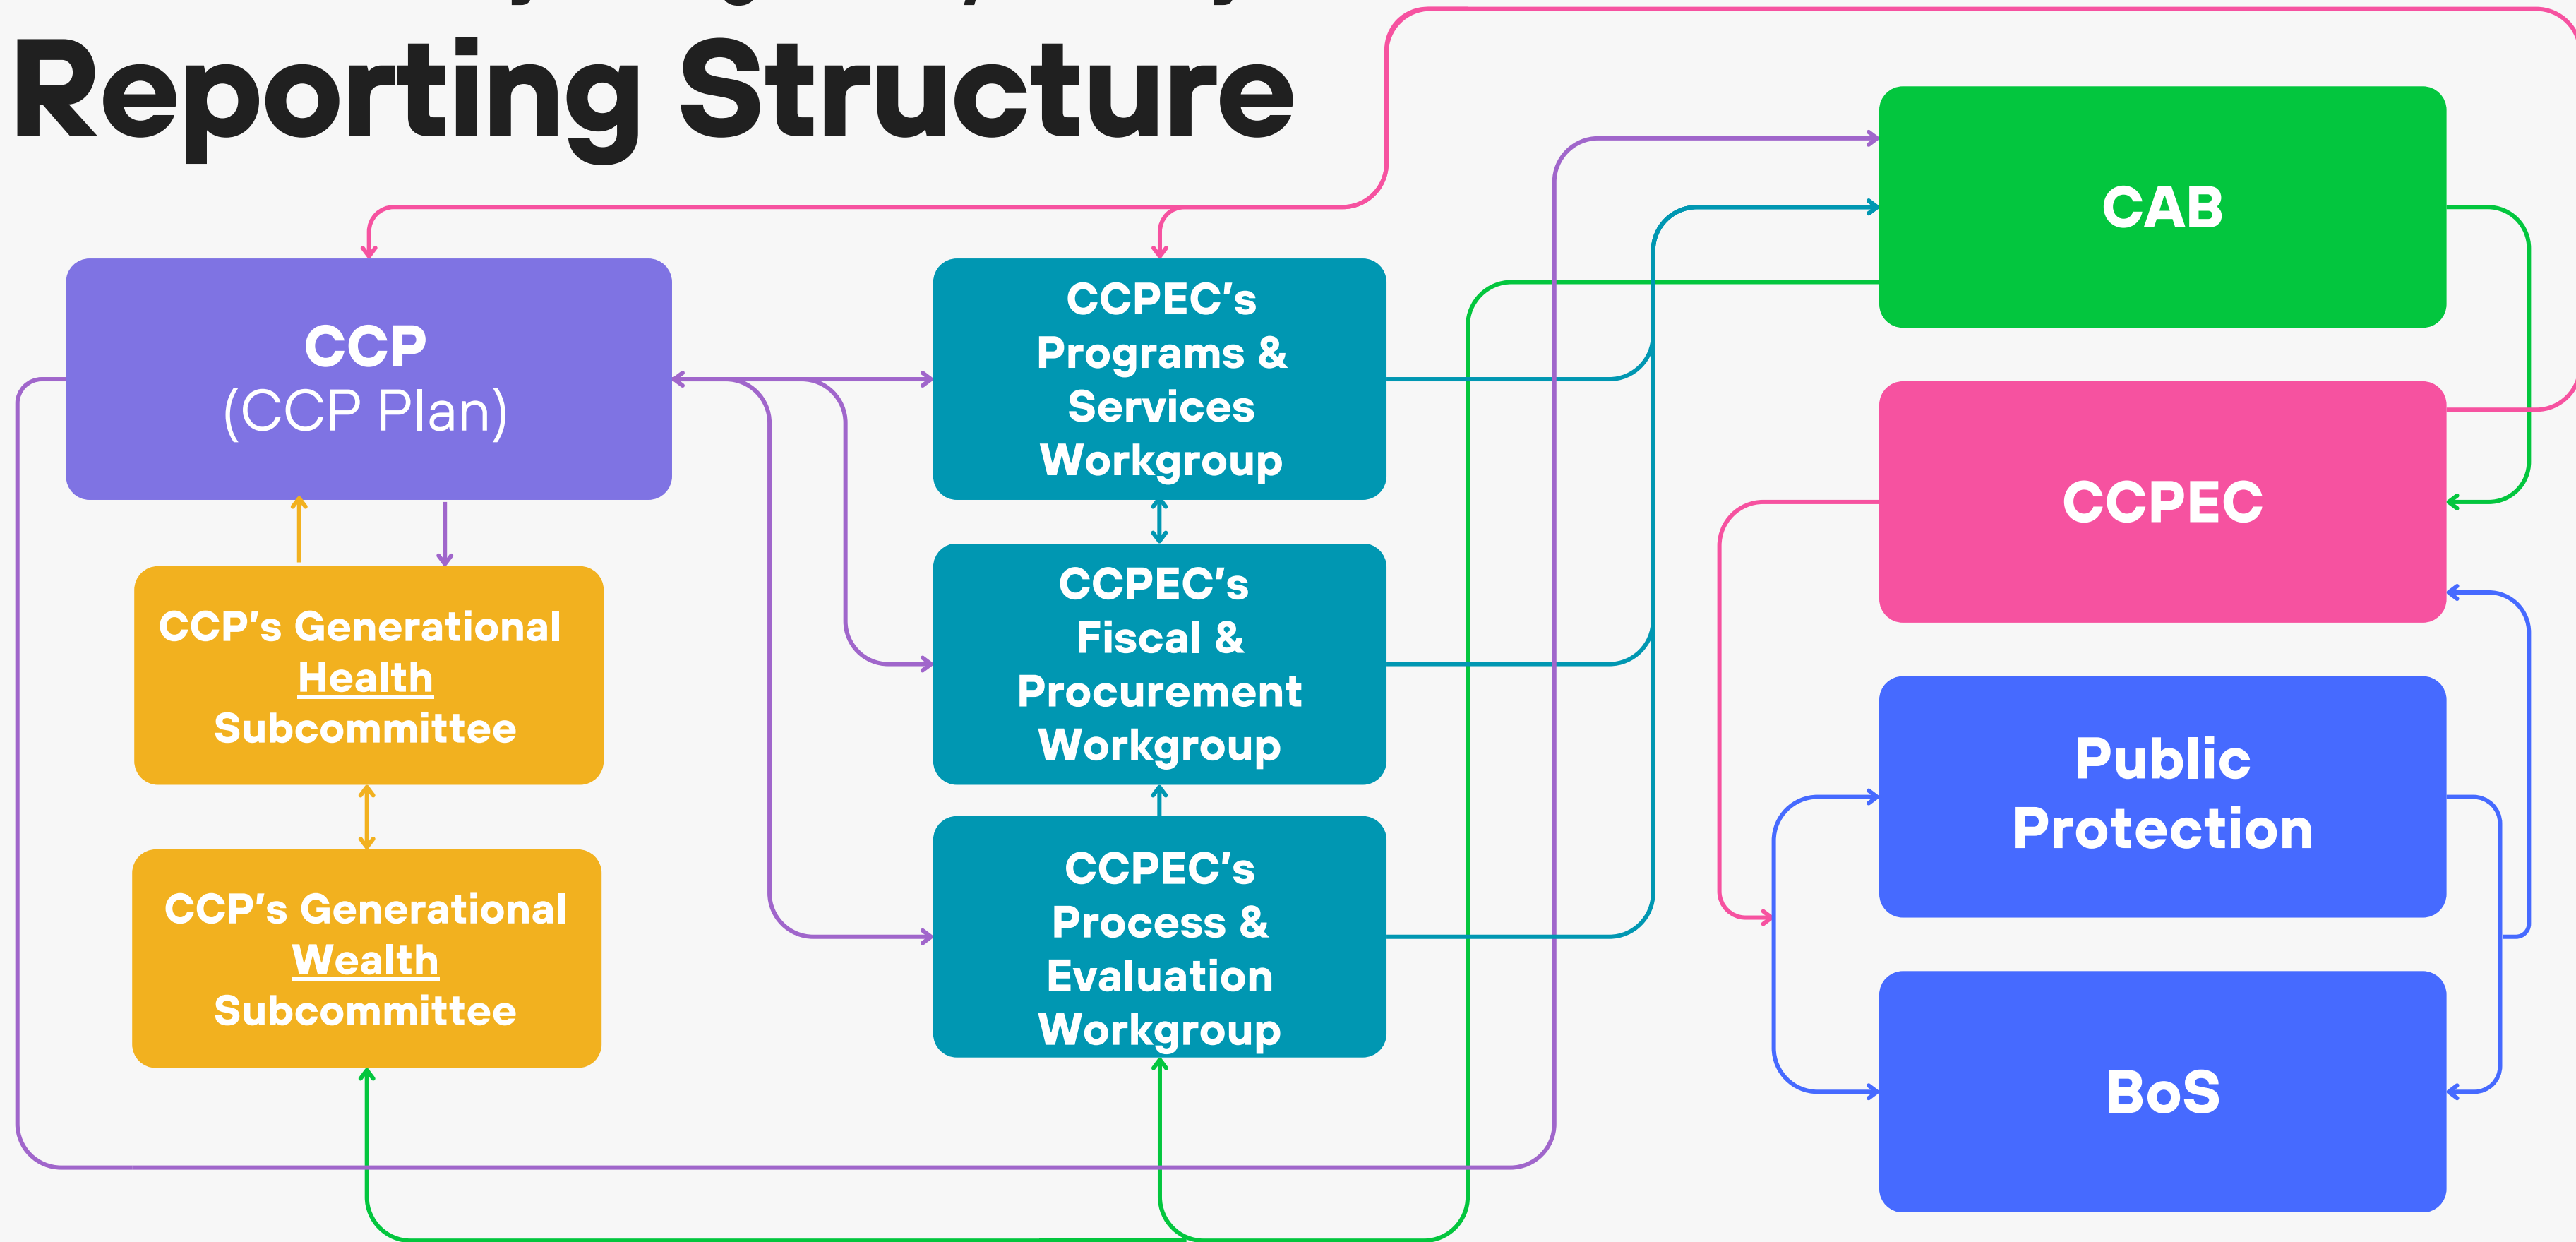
Reporting Structure

CCP
(CCP Plan)

CCP's Generational Health Subcommittee

CCP's Generational Wealth Subcommittee

CCPEC's Programs & Services Workgroup

CCPEC's Fiscal & Procurement Workgroup

CCPEC's Process & Evaluation Workgroup

CAB

CCPEC

Public Protection

BoS